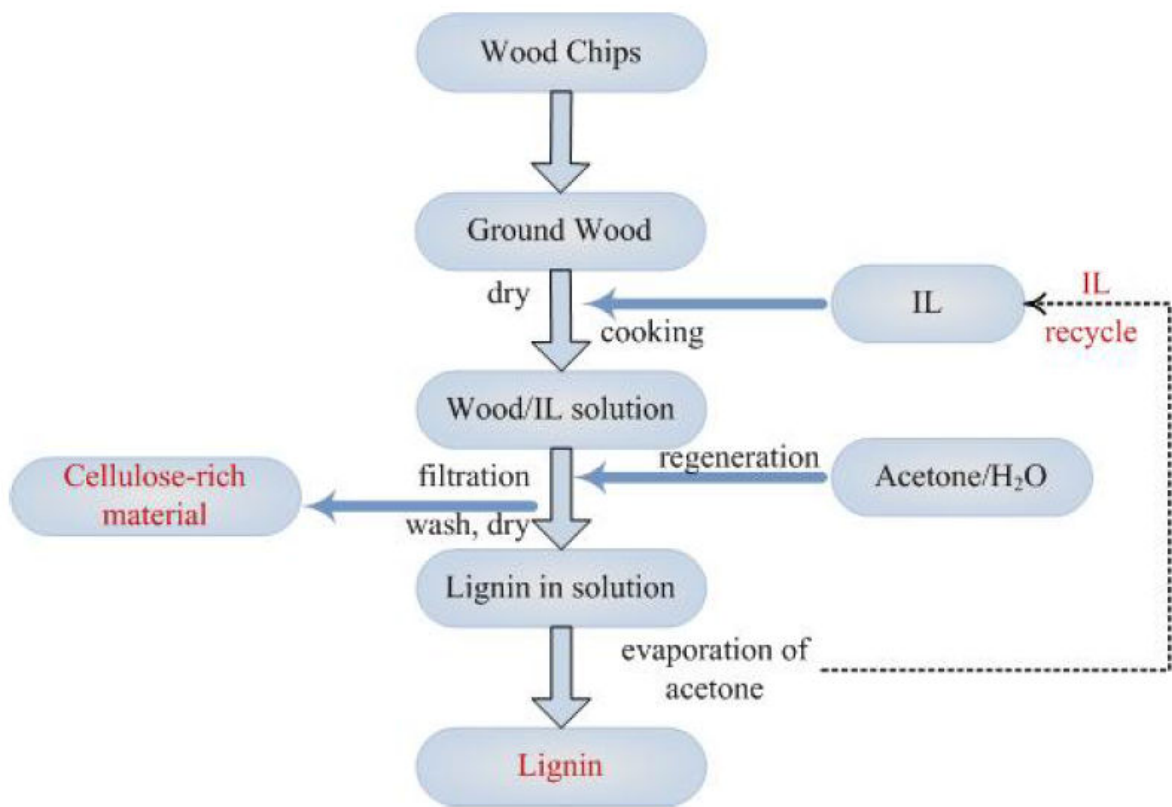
Wood Chips

Ground Wood

dry

cooking

IL

IL recycle

Wood/IL solution

Cellulose-rich material

filtration

wash, dry

regeneration

Acetone/$H_2O$

Lignin in solution

evaporation of acetone

Lignin